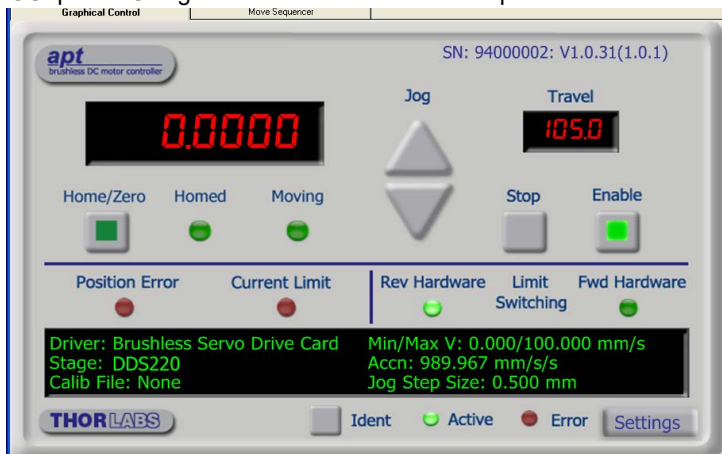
Graphical Control

Move Sequencer

apt
brushless DC motor controller

SN: 94000002: V1.0.31(1.0.1)

0.0000

Jog

Travel

105.0

Home/Zero

Homed

Moving

Stop

Enable

Position Error

Current Limit

Rev Hardware

Limit Switching

Fwd Hardware

Driver: Brushless Servo Drive Card
Stage: DDS220
Calib File: None

Min/Max V: 0.000/100.000 mm/s
Accn: 989.967 mm/s/s
Jog Step Size: 0.500 mm

THORLABS

Ident

Active

Error

Settings